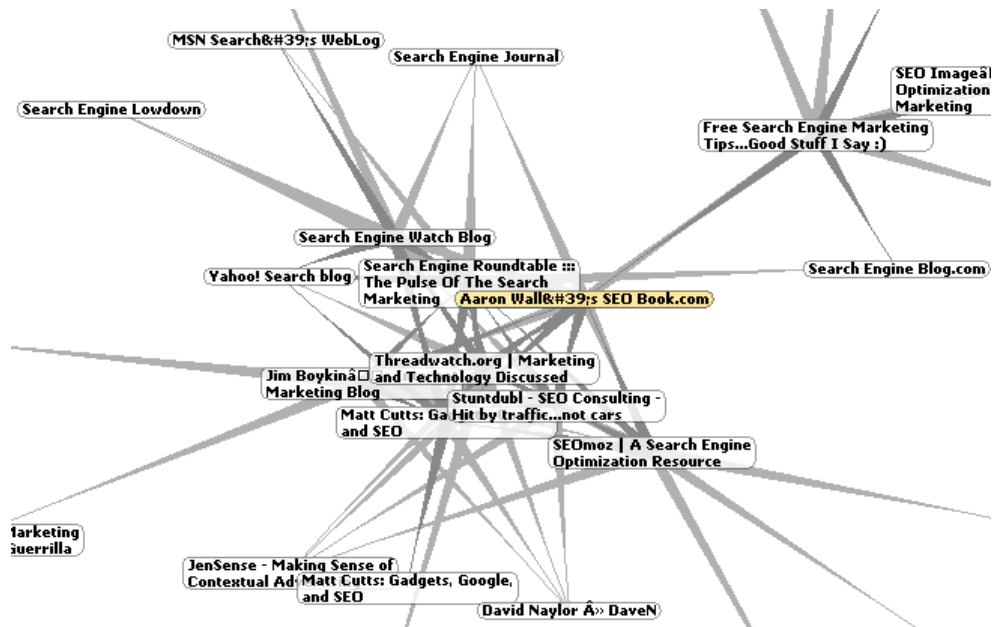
MSN Search&#39;s WebLog

Search Engine Journal

Search Engine Lowdown

SEO Imageâ
Optimization
Marketing

Free Search Engine Marketing Tips...Good Stuff I Say :)

Search Engine Watch Blog

Yahoo! Search blog

Search Engine Roundtable ::: The Pulse Of The Search Marketing

Aaron Wall&#39;s SEO Book.com

Search Engine Blog.com

Threadwatch.org | Marketing and Technology Discussed

Jim Boykinâ
Marketing Blog

Stuntdubl - SEO Consulting - Hit by traffic...not cars

Matt Cutts: Ga
and SEO

SEOmoz | A Search Engine Optimization Resource

Marketing
Guerrilla

JenSense - Making Sense of Contextual Ad

Matt Cutts: Gadgets, Google, and SEO

David Naylor Â» DaveN